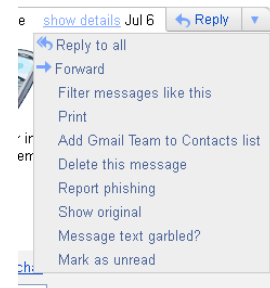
show details Jul 6 Reply

Reply to all
Forward
Filter messages like this
Print
Add Gmail Team to Contacts list
Delete this message
Report phishing
Show original
Message text garbled?
Mark as unread

r in
em

cha